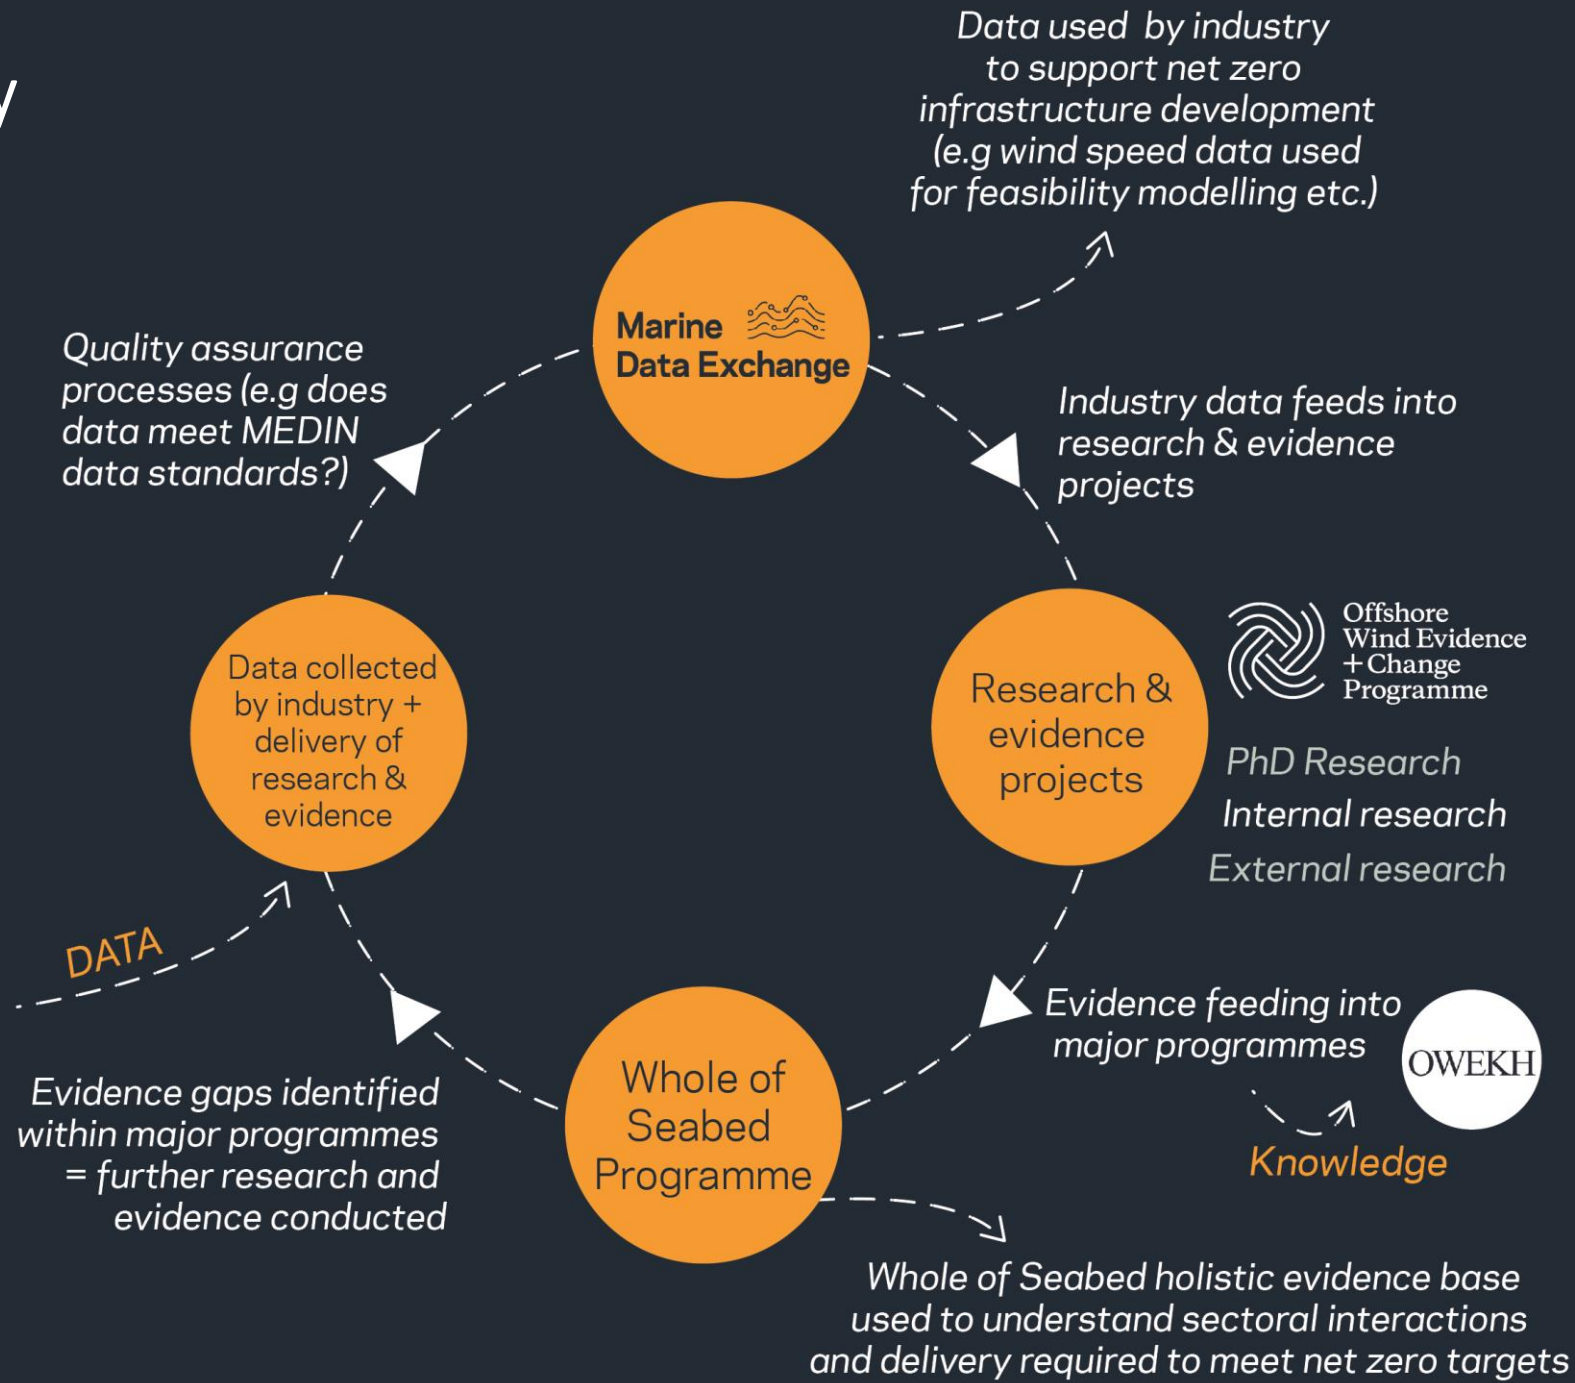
Data used by industry to support net zero infrastructure development (e.g wind speed data used for feasibility modelling etc.)

Quality assurance processes (e.g does data meet MEDIN data standards?)

Marine Data Exchange

Industry data feeds into research & evidence projects

Data collected by industry + delivery of research & evidence

Research & evidence projects

Offshore Wind Evidence + Change Programme

PhD Research

Internal research

External research

DATA

Evidence feeding into major programmes

OWEKH

Knowledge

Evidence gaps identified within major programmes = further research and evidence conducted

Whole of Seabed Programme

Whole of Seabed holistic evidence base used to understand sectoral interactions and delivery required to meet net zero targets